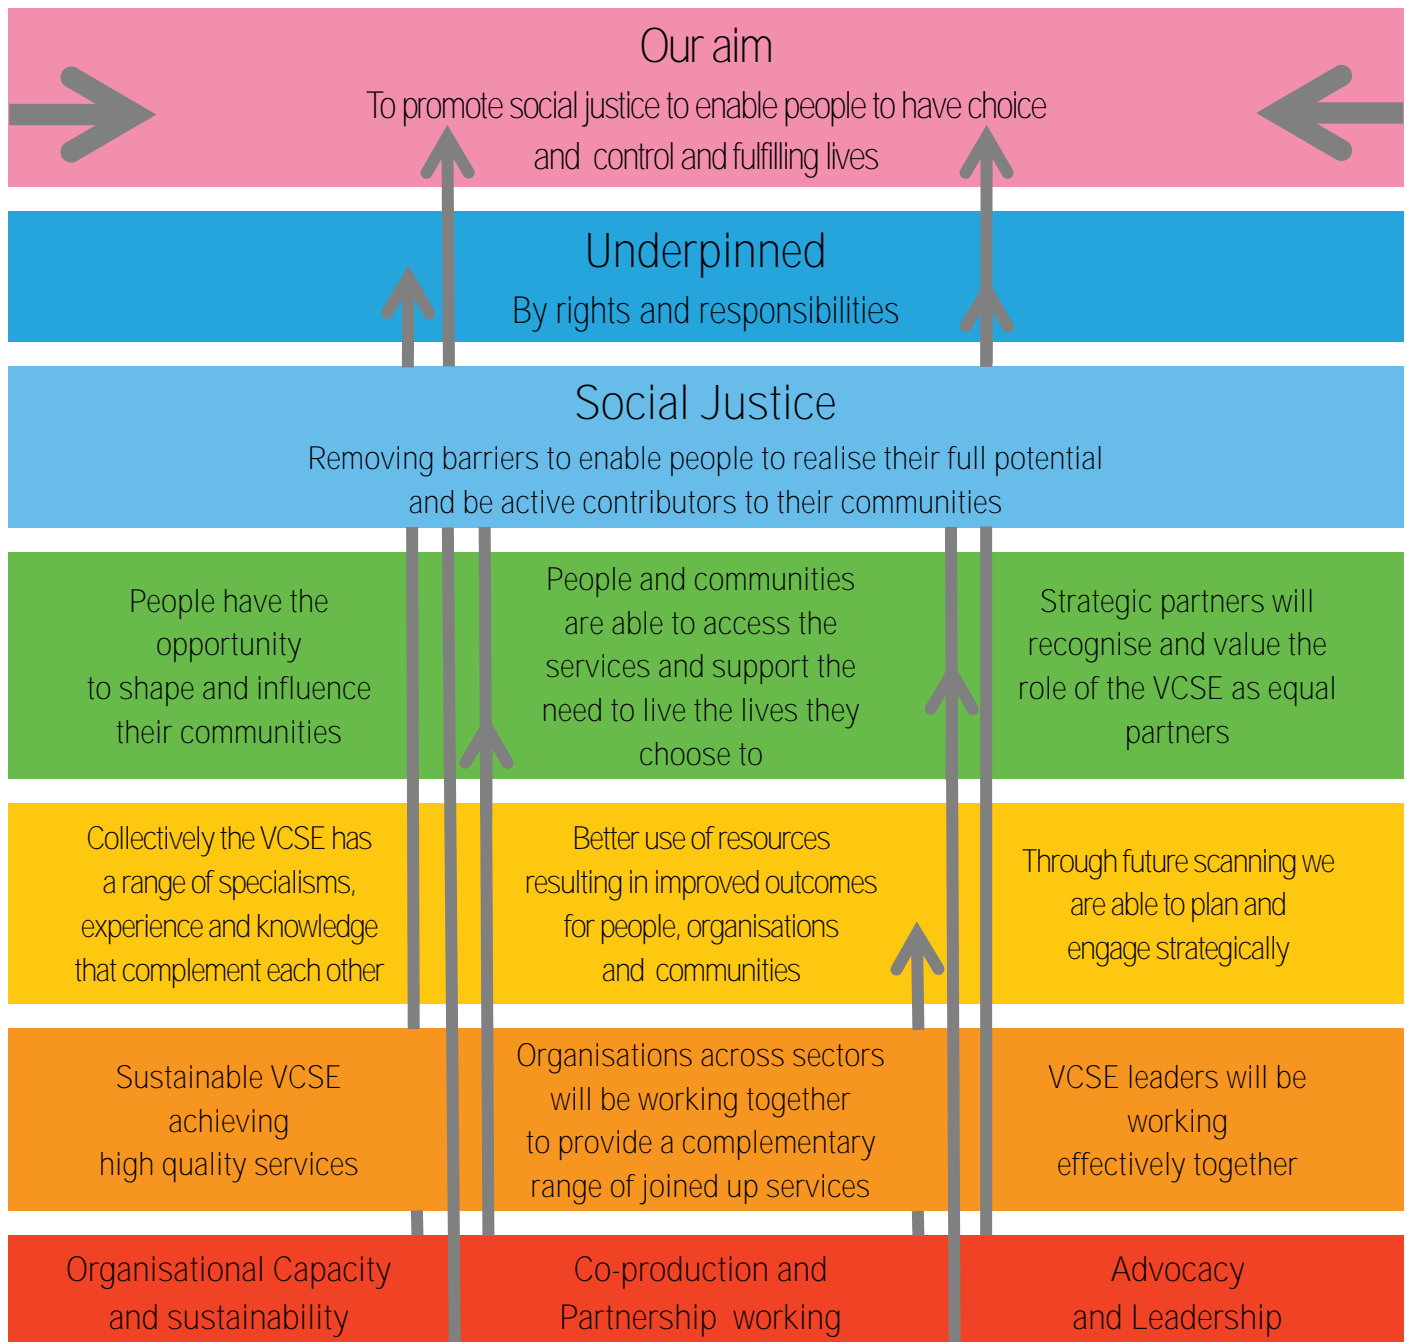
Our aim

To promote social justice to enable people to have choice and control and fulfilling lives

Underpinned

By rights and responsibilities

Social Justice

Removing barriers to enable people to realise their full potential and be active contributors to their communities

People have the opportunity to shape and influence their communities

People and communities are able to access the services and support the need to live the lives they choose to

Strategic partners will recognise and value the role of the VCSE as equal partners

Collectively the VCSE has a range of specialisms, experience and knowledge that complement each other

Better use of resources resulting in improved outcomes for people, organisations and communities

Through future scanning we are able to plan and engage strategically

Sustainable VCSE achieving high quality services

Organisations across sectors will be working together to provide a complementary range of joined up services

VCSE leaders will be working effectively together

Organisational Capacity and sustainability

Co-production and Partnership working

Advocacy and Leadership